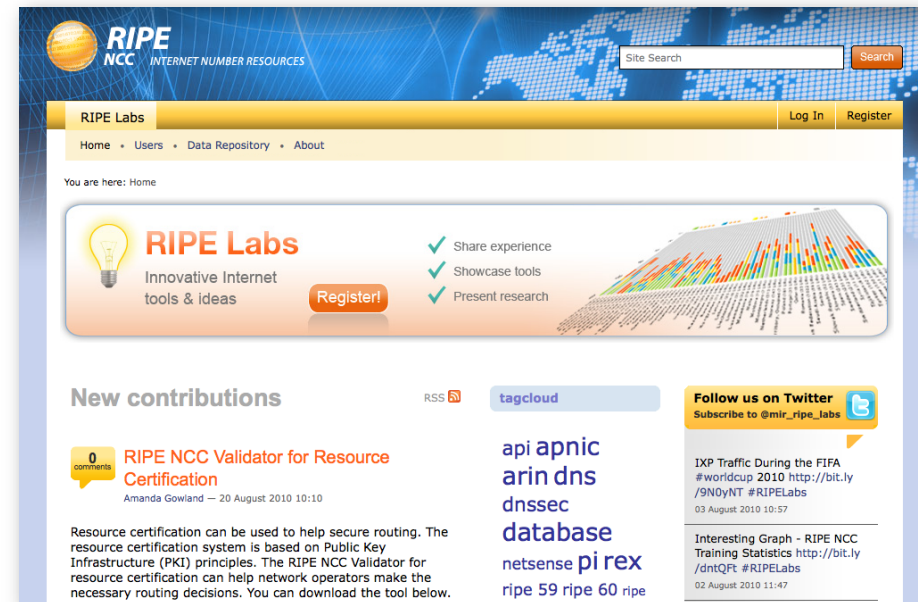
RIPE NCC INTERNET NUMBER RESOURCES

Site Search
Search

RIPE Labs
Log In
Register

Home • Users • Data Repository • About

You are here: Home

RIPE Labs
Innovative Internet tools & ideas
Register!
Share experience
Showcase tools
Present research

New contributions
RSS

0 comments
RIPE NCC Validator for Resource Certification
Amanda Gowland — 20 August 2010 10:10

Resource certification can be used to help secure routing. The resource certification system is based on Public Key Infrastructure (PKI) principles. The RIPE NCC Validator for resource certification can help network operators make the necessary routing decisions. You can download the tool below.

tagcloud
api apnic arin dns dnssec database netsense pi rex ripe 59 ripe 60 ripe

Follow us on Twitter
Subscribe to @mir_ripe_labs

IXP Traffic During the FIFA #worldcup 2010 http://bit.ly/9N0yNT #RIPELabs
03 August 2010 10:57

Interesting Graph - RIPE NCC Training Statistics http://bit.ly/dntQFt #RIPELabs
02 August 2010 11:47